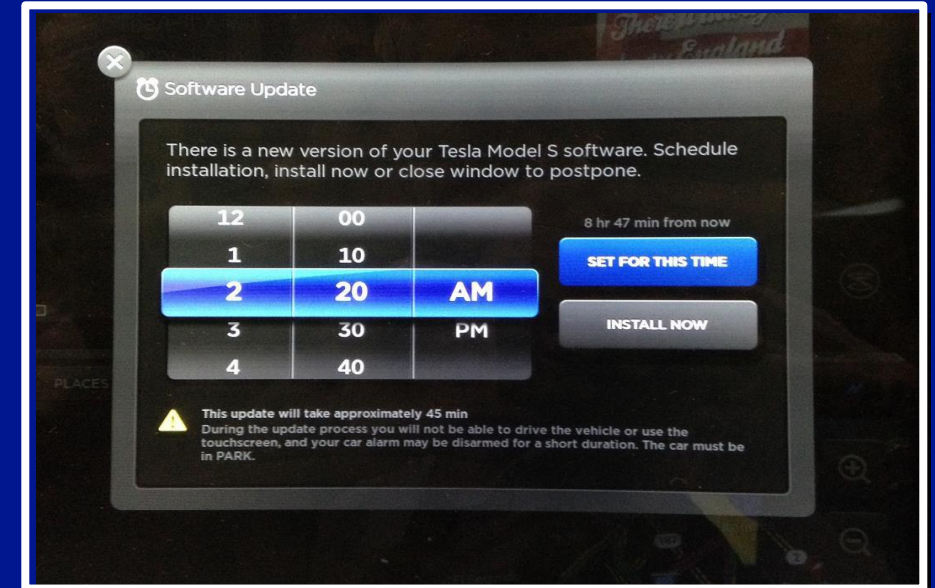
Software Update

There is a new version of your Tesla Model S software. Schedule installation, install now or close window to postpone.

| 12 | 00 | |
|---|---|---|
| 1 | 10 | |
| 2 | 20 | AM |
| 3 | 30 | PM |
| 4 | 40 | |

8 hr 47 min from now

SET FOR THIS TIME

INSTALL NOW

This update will take approximately 45 min
During the update process you will not be able to drive the vehicle or use the touchscreen, and your car alarm may be disarmed for a short duration. The car must be in PARK.

PLACES

England